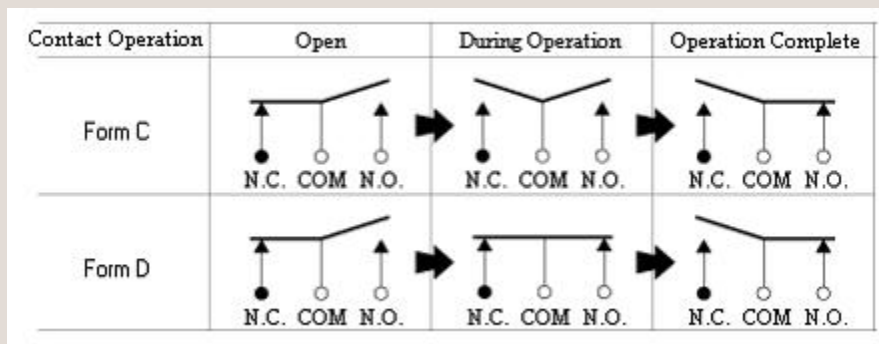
| Contact Operation | Open | During Operation | Operation Complete |
|---|---|---|---|
| Form C | N.C. COM N.O. | N.C. COM N.O. | N.C. COM N.O. |
| Form D | N.C. COM N.O. | N.C. COM N.O. | N.C. COM N.O. |